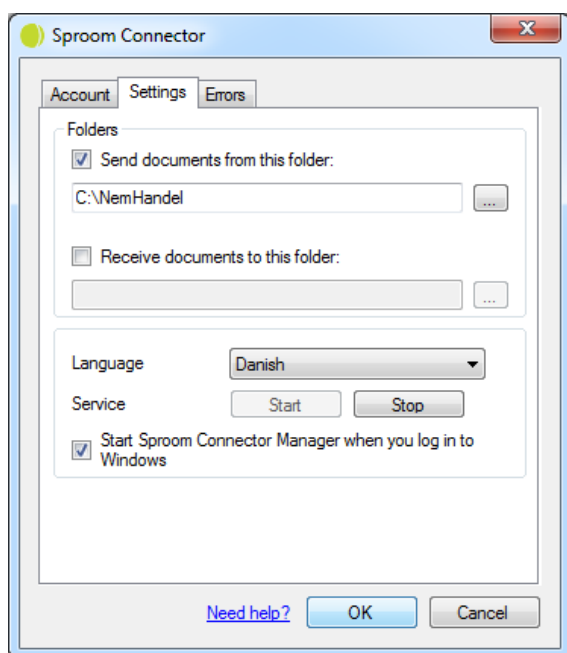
Sproom Connector

Account Settings Errors

Folders

Send documents from this folder:

C:\NemHandel

...

Receive documents to this folder:

...

Language Danish

Service Start Stop

Start Sproom Connector Manager when you log in to Windows

Need help? OK Cancel